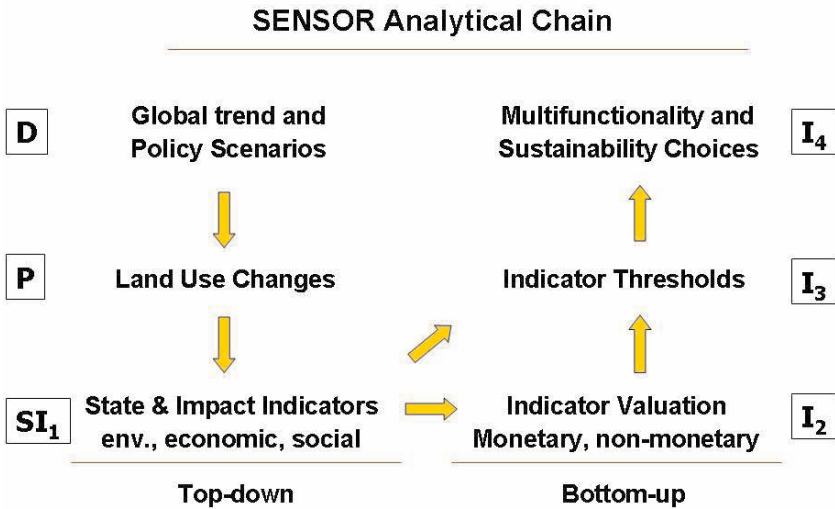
SENSOR Analytical Chain

D

Global trend and Policy Scenarios

Multifunctionality and Sustainability Choices

$I_4$

P

Land Use Changes

Indicator Thresholds

$I_3$

$SI_1$

State & Impact Indicators env., economic, social

Indicator Valuation Monetary, non-monetary

$I_2$

Top-down

Bottom-up